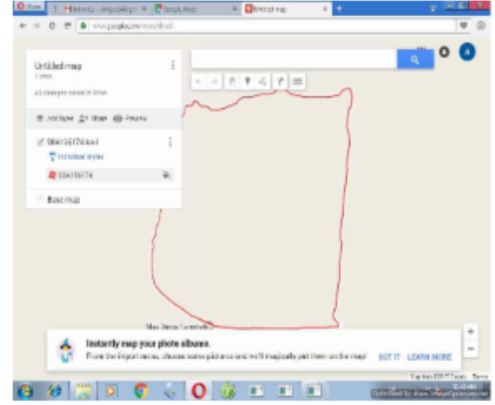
Untitled map

All changes saved in Drive

Add layer   Share   Preview

Individual styles

Base map

Instantly map your photo albums.

From the import menu, choose some pictures and we'll magically put them on the map!

GOT IT   LEARN MORE

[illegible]